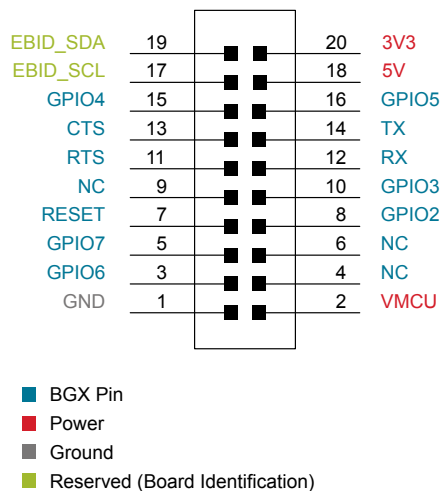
EBID_SDA 19 20 3V3
EBID_SCL 17 18 5V
GPIO4 15 16 GPIO5
CTS 13 14 TX
RTS 11 12 RX
NC 9 10 GPIO3
RESET 7 8 GPIO2
GPIO7 5 6 NC
GPIO6 3 4 NC
GND 1 2 VMCU

BGX Pin
Power
Ground
Reserved (Board Identification)